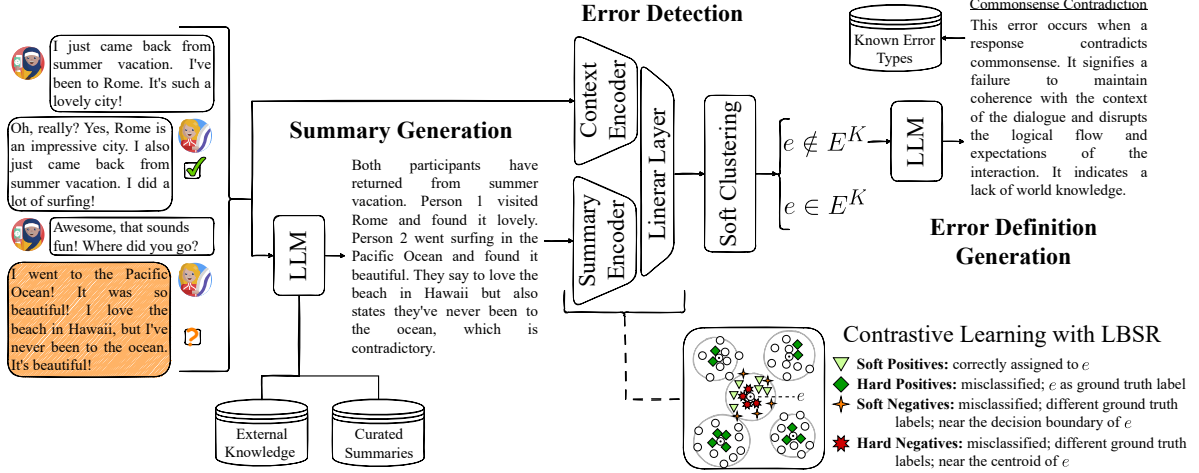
I just came back from summer vacation. I've been to Rome. It's such a lovely city!

Oh, really? Yes, Rome is an impressive city. I also just came back from summer vacation. I did a lot of surfing!

Awesome, that sounds fun! Where did you go?

I went to the Pacific Ocean! It was so beautiful! I love the beach in Hawaii, but I've never been to the ocean. It's beautiful!

?

LLM

External Knowledge

Curated Summaries

Summary Generation

Both participants have returned from summer vacation. Person 1 visited Rome and found it lovely. Person 2 went surfing in the Pacific Ocean and found it beautiful. They say to love the beach in Hawaii but also states they've never been to the ocean, which is contradictory.

Error Detection

Context Encoder

Summary Encoder

Linear Layer

Soft Clustering

$e \notin E^K$

$e \in E^K$

LLM

Known Error Types

Commonsense Contradiction

This error occurs when a response contradicts commonsense. It signifies a failure to maintain coherence with the context of the dialogue and disrupts the logical flow and expectations of the interaction. It indicates a lack of world knowledge.

Error Definition Generation

Contrastive Learning with LBSR

$e$

Soft Positives: correctly assigned to $e$

Hard Positives: misclassified; $e$ as ground truth label

Soft Negatives: misclassified; different ground truth labels; near the decision boundary of $e$

Hard Negatives: misclassified; different ground truth labels; near the centroid of $e$